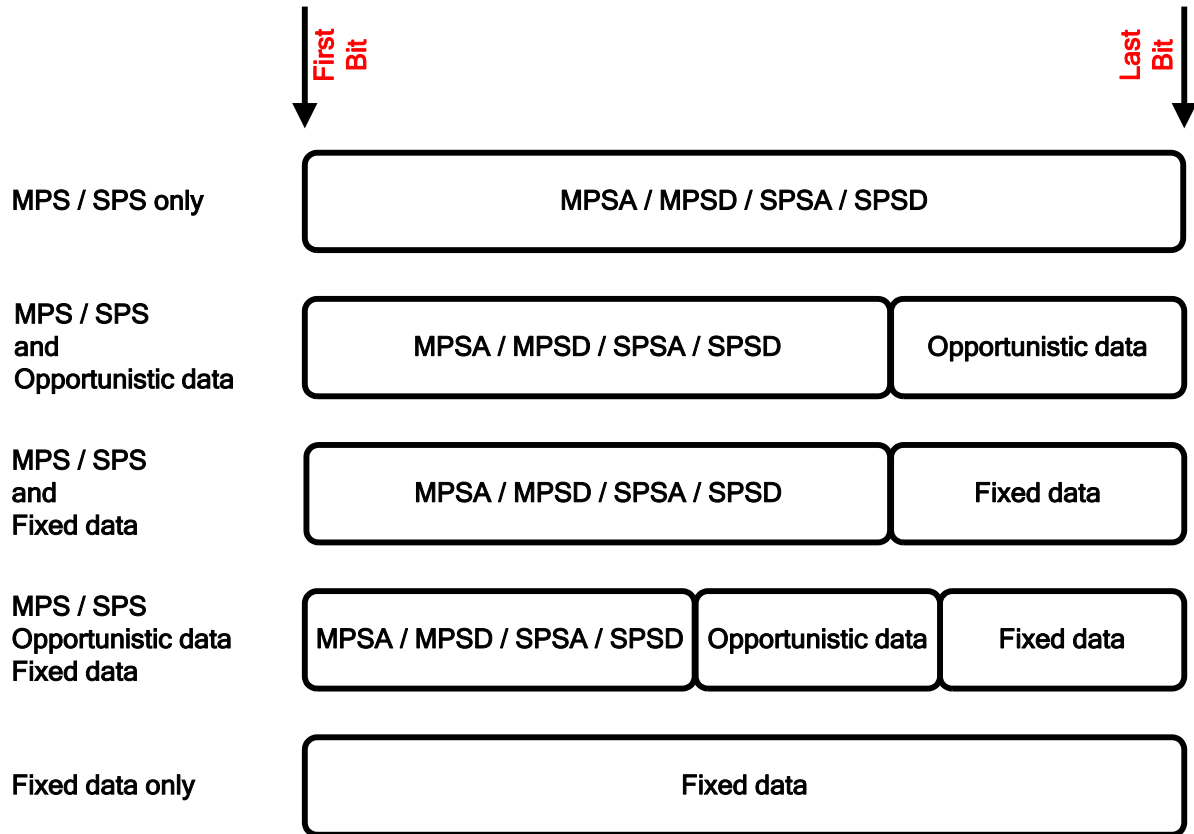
First Bit

Last Bit

MPS / SPS only

MPSA / MPSD / SPSA / SPSD

MPS / SPS and Opportunistic data

MPSA / MPSD / SPSA / SPSD

Opportunistic data

MPS / SPS and Fixed data

MPSA / MPSD / SPSA / SPSD

Fixed data

MPS / SPS Opportunistic data Fixed data

MPSA / MPSD / SPSA / SPSD

Opportunistic data

Fixed data

Fixed data only

Fixed data